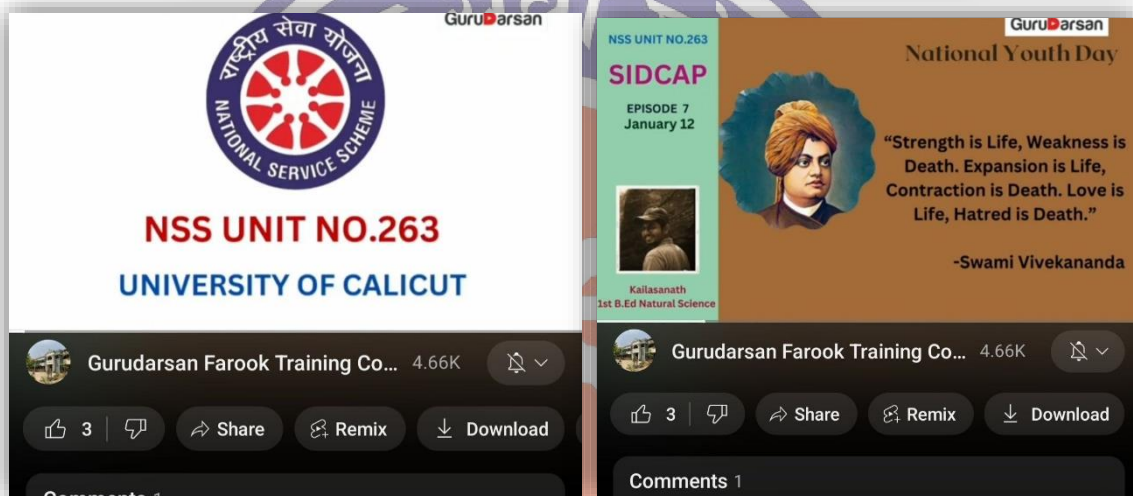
GuruDarsan

राष्ट्रीय सेवा योजना

NATIONAL SERVICE SCHEME

NSS UNIT NO.263

UNIVERSITY OF CALICUT

Gurudarsan Farook Training Co... 4.66K

3

Share

Remix

Download

Comments 1

NSS UNIT NO.263

SIDCAP

EPISODE 7
January 12

Kailasanath
1st B.Ed Natural Science

GuruDarsan

National Youth Day

"Strength is Life, Weakness is Death. Expansion is Life, Contraction is Death. Love is Life, Hatred is Death."

-Swami Vivekananda

Gurudarsan Farook Training Co... 4.66K

3

Share

Remix

Download

Comments 1